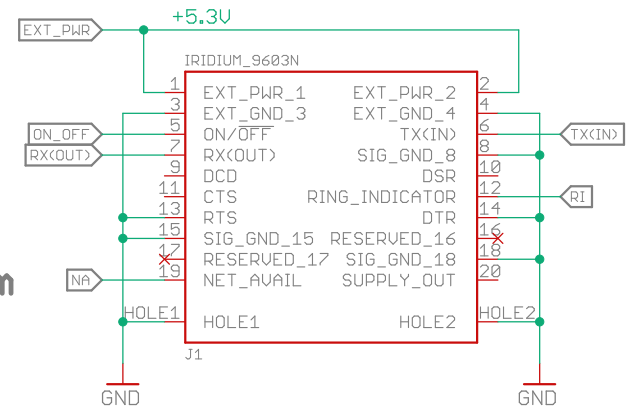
EXT_PWR
+5.3V
IRIDIUM_9603N

| | | | |
|---|---|---|---|
| 1 | EXT_PWR_1 | EXT_PWR_2 | 2 |
| 3 | EXT_GND_3 | EXT_GND_4 | 4 |
| 5 | ON/$\overline{OFF}$ | TX(IN) | 6 |
| 7 | RX(OUT) | SIG_GND_8 | 8 |
| 9 | DCD | DSR | 10 |
| 11 | CTS | RING_INDICATOR | 12 |
| 13 | RTS | DTR | 14 |
| 15 | SIG_GND_15 | RESERVED_16 | 16 |
| 17 | RESERVED_17 | SIG_GND_18 | 18 |
| 19 | NET_AVAIL | SUPPLY_OUT | 20 |
| HOLE1 | HOLE1 | HOLE2 | HOLE2 |

ON_OFF
RX(OUT)
TX(IN)
RI
NA
J1
GND
GND